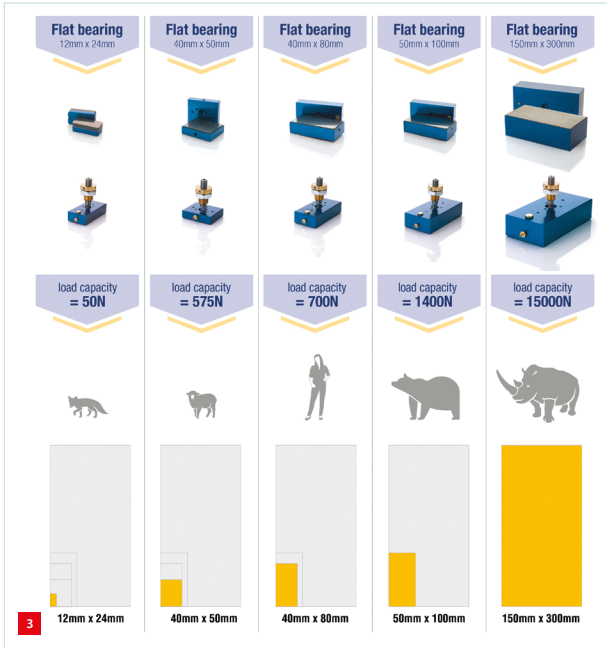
Flat bearing
12mm x 24mm

Flat bearing
40mm x 50mm

Flat bearing
40mm x 80mm

Flat bearing
50mm x 100mm

Flat bearing
150mm x 300mm

load capacity
= 50N

load capacity
= 575N

load capacity
= 700N

load capacity
= 1400N

load capacity
= 15000N

12mm x 24mm

40mm x 50mm

40mm x 80mm

50mm x 100mm

150mm x 300mm

3